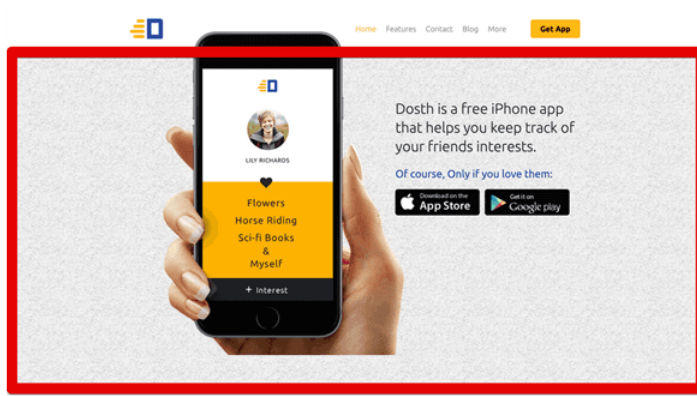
Home Features Contact Blog More Get App

LILY RICHARDS

Flowers
Horse Riding
Sci-fi Books
&
Myself

+ Interest

Dosth is a free iPhone app that helps you keep track of your friends interests.

Of course, Only if you love them:

Download on the App Store

Get it on Google play